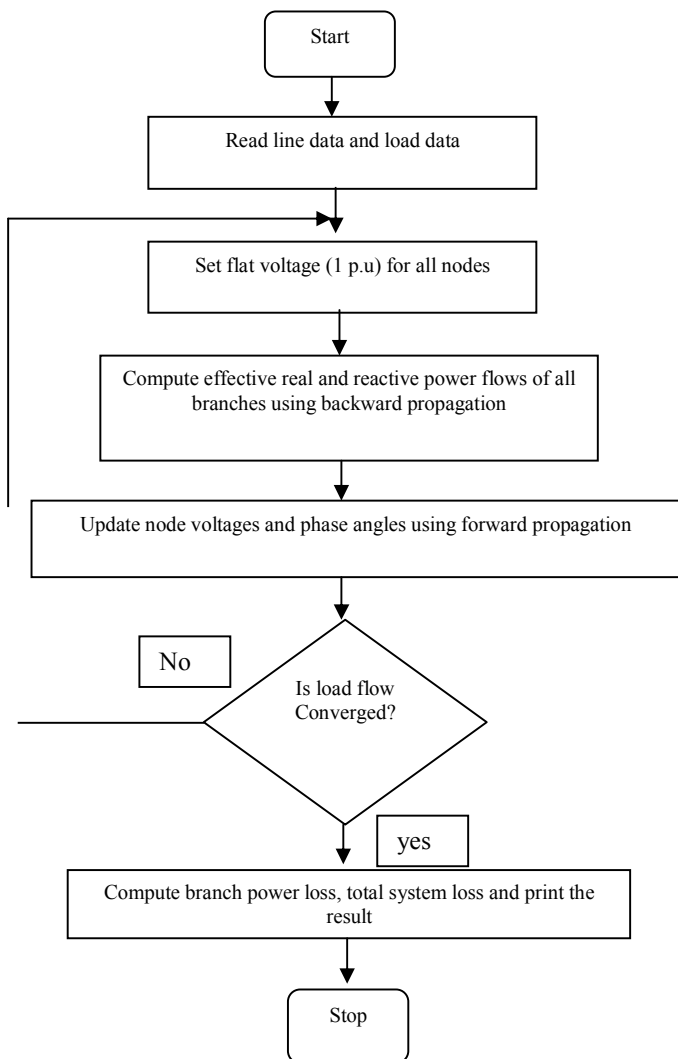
Start

Read line data and load data

Set flat voltage (1 p.u) for all nodes

Compute effective real and reactive power flows of all branches using backward propagation

Update node voltages and phase angles using forward propagation

No

Is load flow Converged?

yes

Compute branch power loss, total system loss and print the result

Stop